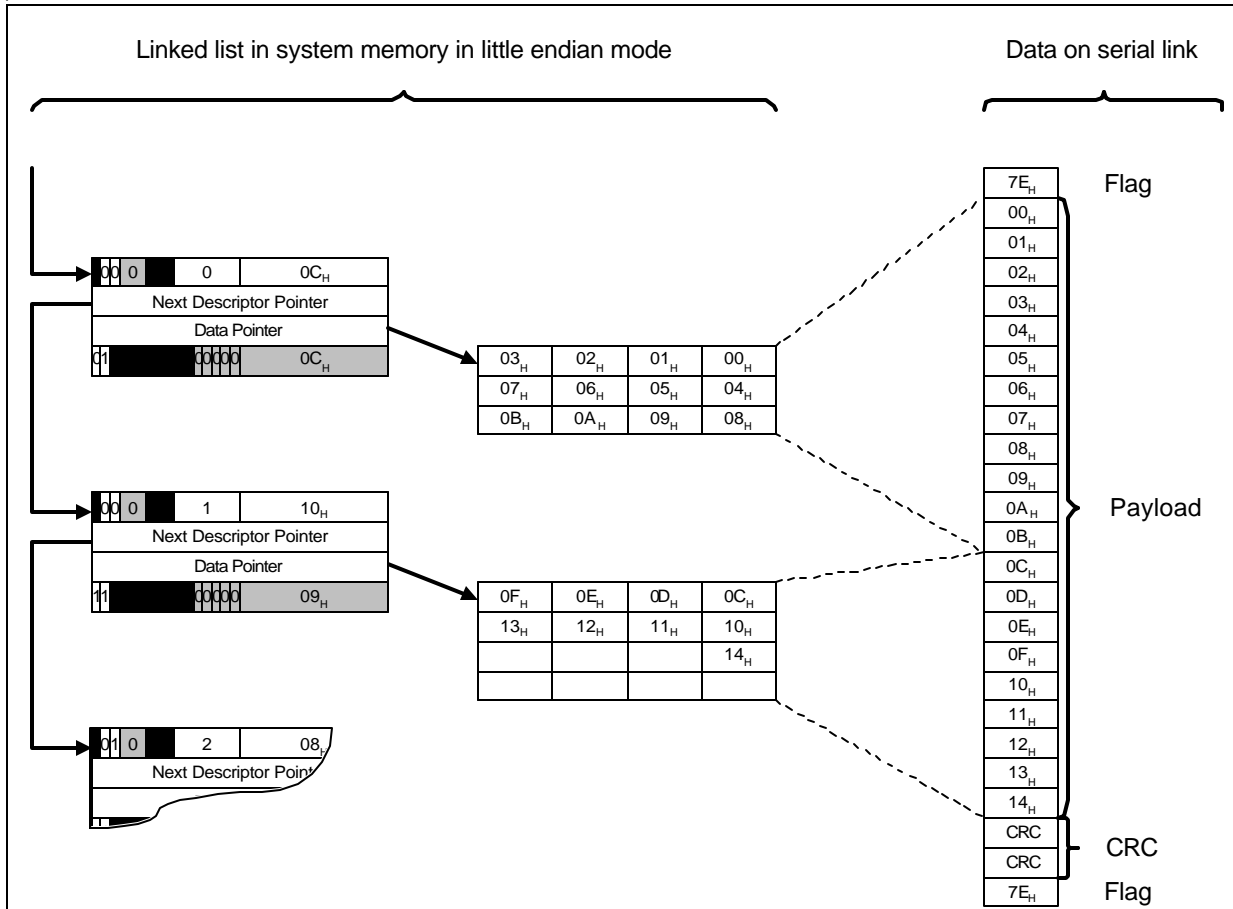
Linked list in system memory in little endian mode

Data on serial link

| 0 | 0 | 0 | | 0 | $0C_H$ |
|---|---|---|---|---|---|

Next Descriptor Pointer

Data Pointer

0 1 0 0 0 0 0 $0C_H$

| $03_H$ | $02_H$ | $01_H$ | $00_H$ |
|---|---|---|---|
| $07_H$ | $06_H$ | $05_H$ | $04_H$ |
| $0B_H$ | $0A_H$ | $09_H$ | $08_H$ |

| 0 | 0 | 0 | | 1 | $10_H$ |
|---|---|---|---|---|---|

Next Descriptor Pointer

Data Pointer

1 1 0 0 0 0 0 $09_H$

| $0F_H$ | $0E_H$ | $0D_H$ | $0C_H$ |
|---|---|---|---|
| $13_H$ | $12_H$ | $11_H$ | $10_H$ |
| | | | $14_H$ |
| | | | |

| 0 | 1 | 0 | | 2 | $08_H$ |
|---|---|---|---|---|---|

Next Descriptor Point

$7E_H$ Flag
$00_H$
$01_H$
$02_H$
$03_H$
$04_H$
$05_H$
$06_H$
$07_H$
$08_H$
$09_H$
$0A_H$
$0B_H$
$0C_H$
$0D_H$
$0E_H$
$0F_H$
$10_H$
$11_H$
$12_H$
$13_H$
$14_H$
Payload
CRC
CRC
CRC
$7E_H$ Flag